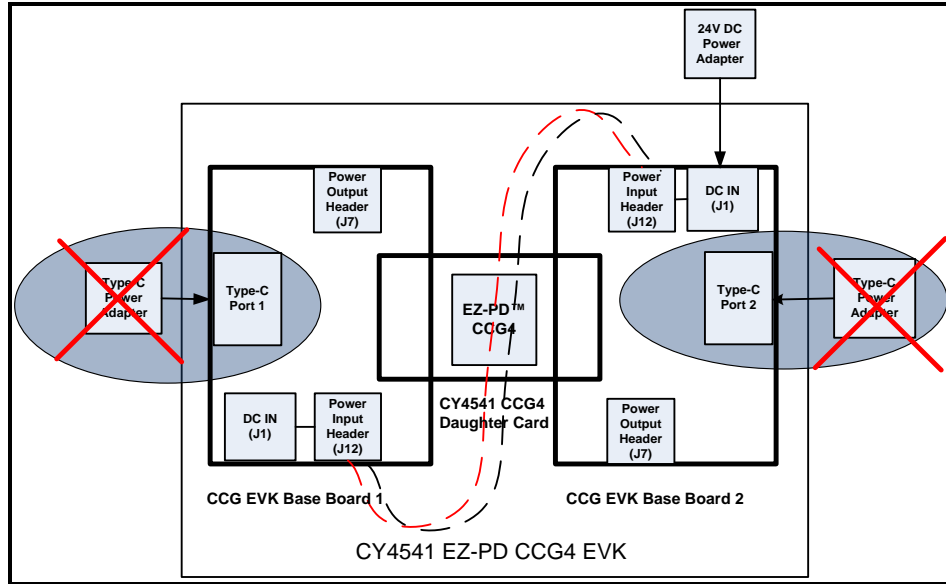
24V DC Power Adapter

Power Output Header (J7)

Power Input Header (J12)

DC IN (J1)

Type-C Power Adapter

Type-C Port 1

EZ-PD™ CCG4

Type-C Port 2

Type-C Power Adapter

DC IN (J1)

Power Input Header (J12)

CY4541 CCG4 Daughter Card

Power Output Header (J7)

CCG EVK Base Board 1

CCG EVK Base Board 2

CY4541 EZ-PD CCG4 EVK